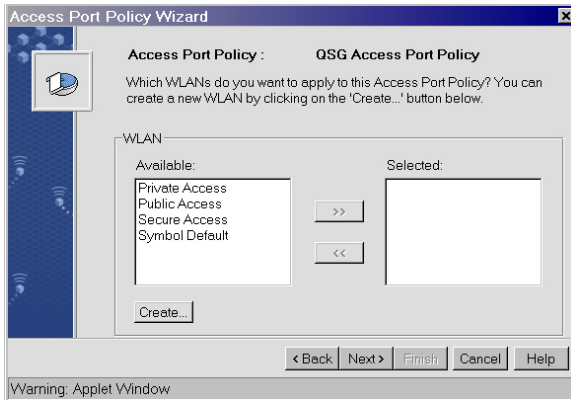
Access Port Policy Wizard

Access Port Policy : QSG Access Port Policy

Which WLANs do you want to apply to this Access Port Policy? You can create a new WLAN by clicking on the 'Create...' button below.

WLAN

Available:

Private Access
Public Access
Secure Access
Symbol Default

>>

<<

Selected:

Create...

< Back | Next > | Finish | Cancel | Help

Warning: Applet Window